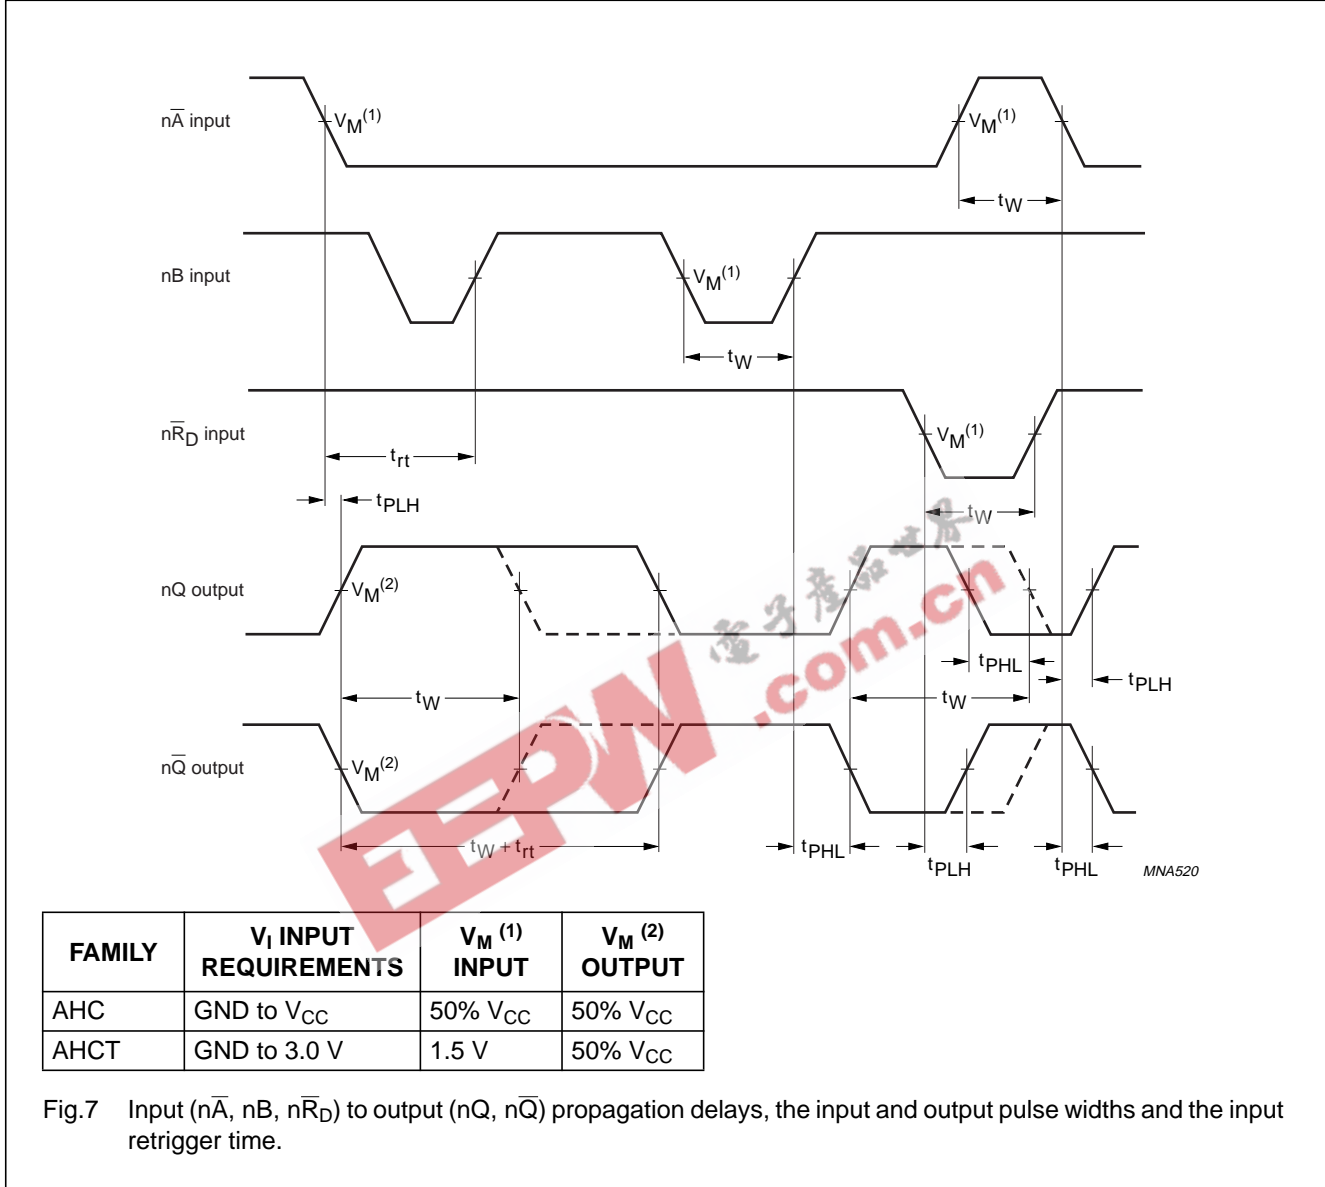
n$\overline{A}$ input

$V_M^{(1)}$

$V_M^{(1)}$

$t_W$

nB input

$V_M^{(1)}$

$t_W$

n$\overline{R}_D$ input

$V_M^{(1)}$

$t_{rt}$

$t_{PLH}$

$t_W$

nQ output

$V_M^{(2)}$

$t_{PHL}$

$t_{PLH}$

$t_W$

$t_W$

n$\overline{Q}$ output

$V_M^{(2)}$

$t_W + t_{rt}$

$t_{PHL}$

$t_{PLH}$

$t_{PHL}$

MNA520

电子产品世界 EEPW .com.cn

| FAMILY | $V_I$ INPUT REQUIREMENTS | $V_M$ (1) INPUT | $V_M$ (2) OUTPUT |
|---|---|---|---|
| AHC | GND to $V_{CC}$ | 50% $V_{CC}$ | 50% $V_{CC}$ |
| AHCT | GND to 3.0 V | 1.5 V | 50% $V_{CC}$ |

Fig.7 Input (n$\overline{A}$, nB, n$\overline{R}_D$) to output (nQ, n$\overline{Q}$) propagation delays, the input and output pulse widths and the input retrigger time.